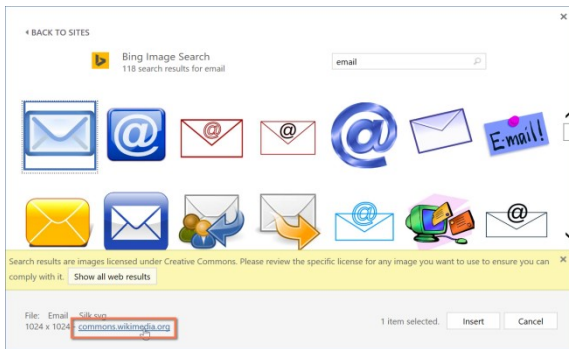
×

‹ BACK TO SITES

Bing Image Search
118 search results for email

email

E-mail!

Search results are images licensed under Creative Commons. Please review the specific license for any image you want to use to ensure you can comply with it. Show all web results

×

File: Email - Silk.svg
1024 x 1024 - commons.wikimedia.org

1 item selected.

Insert

Cancel